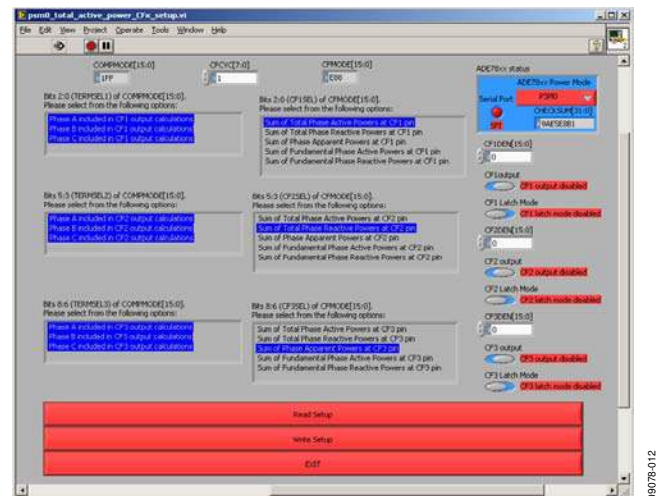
psm0_total_active_power_CFx_setup.vi

File Edit View Project Operate Tools Window Help

COMPMODE[15:0]
1FF

CFCYC[7:0]
1

CFMODE[15:0]
E00

ADE78xx status

ADE78xx Power Mode

Serial Port

PSM0

SPI

CHECKSUM[31:0]
9AE5E881

Bits 2:0 (TERMSEL1) of COMPMODE[15:0].
Please select from the following options:

Phase A included in CF1 output calculations
Phase B included in CF1 output calculations
Phase C included in CF1 output calculations

Bits 2:0 (CF1SEL) of CFMODE[15:0].
Please select from the following options:

Sum of Total Phase Active Powers at CF1 pin
Sum of Total Phase Reactive Powers at CF1 pin
Sum of Phase Apparent Powers at CF1 pin
Sum of Fundamental Phase Active Powers at CF1 pin
Sum of Fundamental Phase Reactive Powers at CF1 pin

CF1DEN[15:0]
0

CF1output
CF1 output disabled

CF1 Latch Mode
CF1 latch mode disabled

Bits 5:3 (TERMSEL2) of COMPMODE[15:0].
Please select from the following options:

Phase A included in CF2 output calculations
Phase B included in CF2 output calculations
Phase C included in CF2 output calculations

Bits 5:3 (CF2SEL) of CFMODE[15:0].
Please select from the following options:

Sum of Total Phase Active Powers at CF2 pin
Sum of Total Phase Reactive Powers at CF2 pin
Sum of Phase Apparent Powers at CF2 pin
Sum of Fundamental Phase Active Powers at CF2 pin
Sum of Fundamental Phase Reactive Powers at CF2 pin

CF2DEN[15:0]
0

CF2 output
CF2 output disabled

CF2 Latch Mode
CF2 latch mode disabled

Bits 8:6 (TERMSEL3) of COMPMODE[15:0].
Please select from the following options:

Phase A included in CF3 output calculations
Phase B included in CF3 output calculations
Phase C included in CF3 output calculations

Bits 8:6 (CF3SEL) of CFMODE[15:0].
Please select from the following options:

Sum of Total Phase Active Powers at CF3 pin
Sum of Total Phase Reactive Powers at CF3 pin
Sum of Phase Apparent Powers at CF3 pin
Sum of Fundamental Phase Active Powers at CF3 pin
Sum of Fundamental Phase Reactive Powers at CF3 pin

CF3DEN[15:0]
0

CF3 output
CF3 output disabled

CF3 Latch Mode
CF3 latch mode disabled

Read Setup

Write Setup

EXIT

09078-012